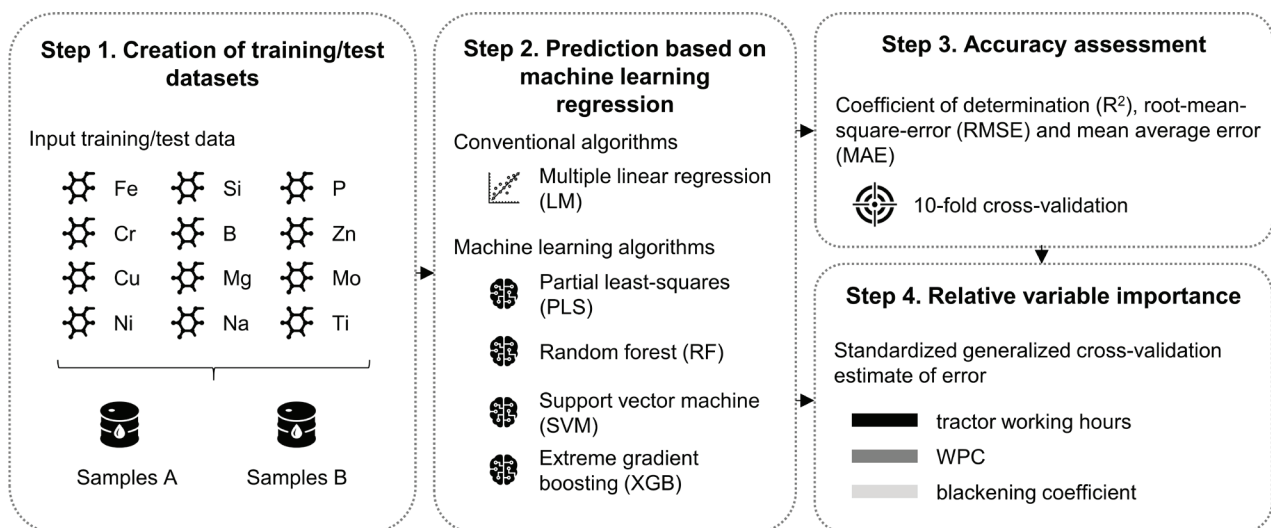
Step 1. Creation of training/test datasets

Input training/test data

Fe Si P
Cr B Zn
Cu Mg Mo
Ni Na Ti

Samples A Samples B

Step 2. Prediction based on machine learning regression

Conventional algorithms

Multiple linear regression (LM)

Machine learning algorithms

Partial least-squares (PLS)

Random forest (RF)

Support vector machine (SVM)

Extreme gradient boosting (XGB)

Step 3. Accuracy assessment

Coefficient of determination ($R^2$), root-mean-square-error (RMSE) and mean average error (MAE)

10-fold cross-validation

Step 4. Relative variable importance

Standardized generalized cross-validation estimate of error

tractor working hours

WPC

blackening coefficient